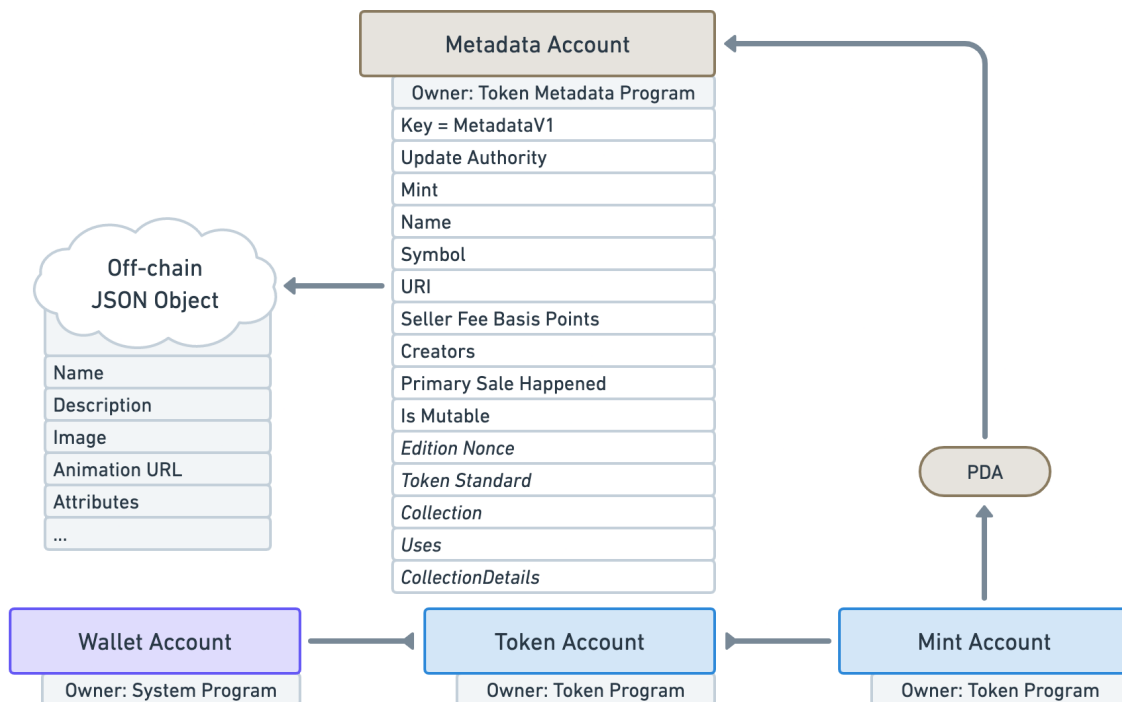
Metadata Account

Owner: Token Metadata Program
Key = MetadataV1
Update Authority
Mint
Name
Symbol
URI
Seller Fee Basis Points
Creators
Primary Sale Happened
Is Mutable
*Edition Nonce*
*Token Standard*
*Collection*
*Uses*
*CollectionDetails*

Off-chain JSON Object

Name
Description
Image
Animation URL
Attributes
...

PDA

Wallet Account
Owner: System Program

Token Account
Owner: Token Program

Mint Account
Owner: Token Program